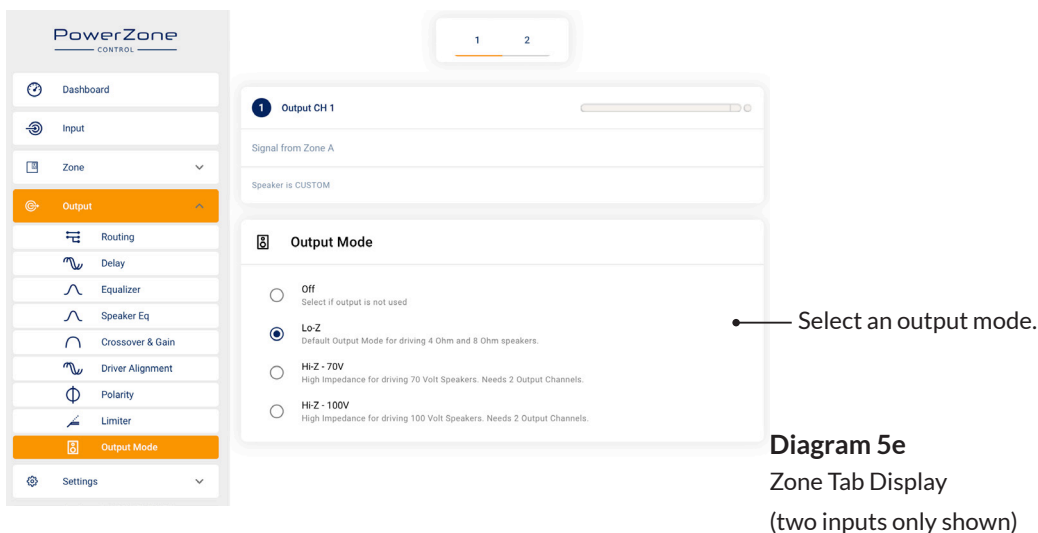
PowerZone
CONTROL

Dashboard

Input

Zone

Output

Routing

Delay

Equalizer

Speaker Eq

Crossover & Gain

Driver Alignment

Polarity

Limiter

Output Mode

Settings

1 2

1 Output CH 1

Signal from Zone A

Speaker is CUSTOM

Output Mode

Off
Select if output is not used

Lo-Z
Default Output Mode for driving 4 Ohm and 8 Ohm speakers.

Hi-Z - 70V
High Impedance for driving 70 Volt Speakers. Needs 2 Output Channels.

Hi-Z - 100V
High Impedance for driving 100 Volt Speakers. Needs 2 Output Channels.

Select an output mode.

Diagram 5e
Zone Tab Display
(two inputs only shown)